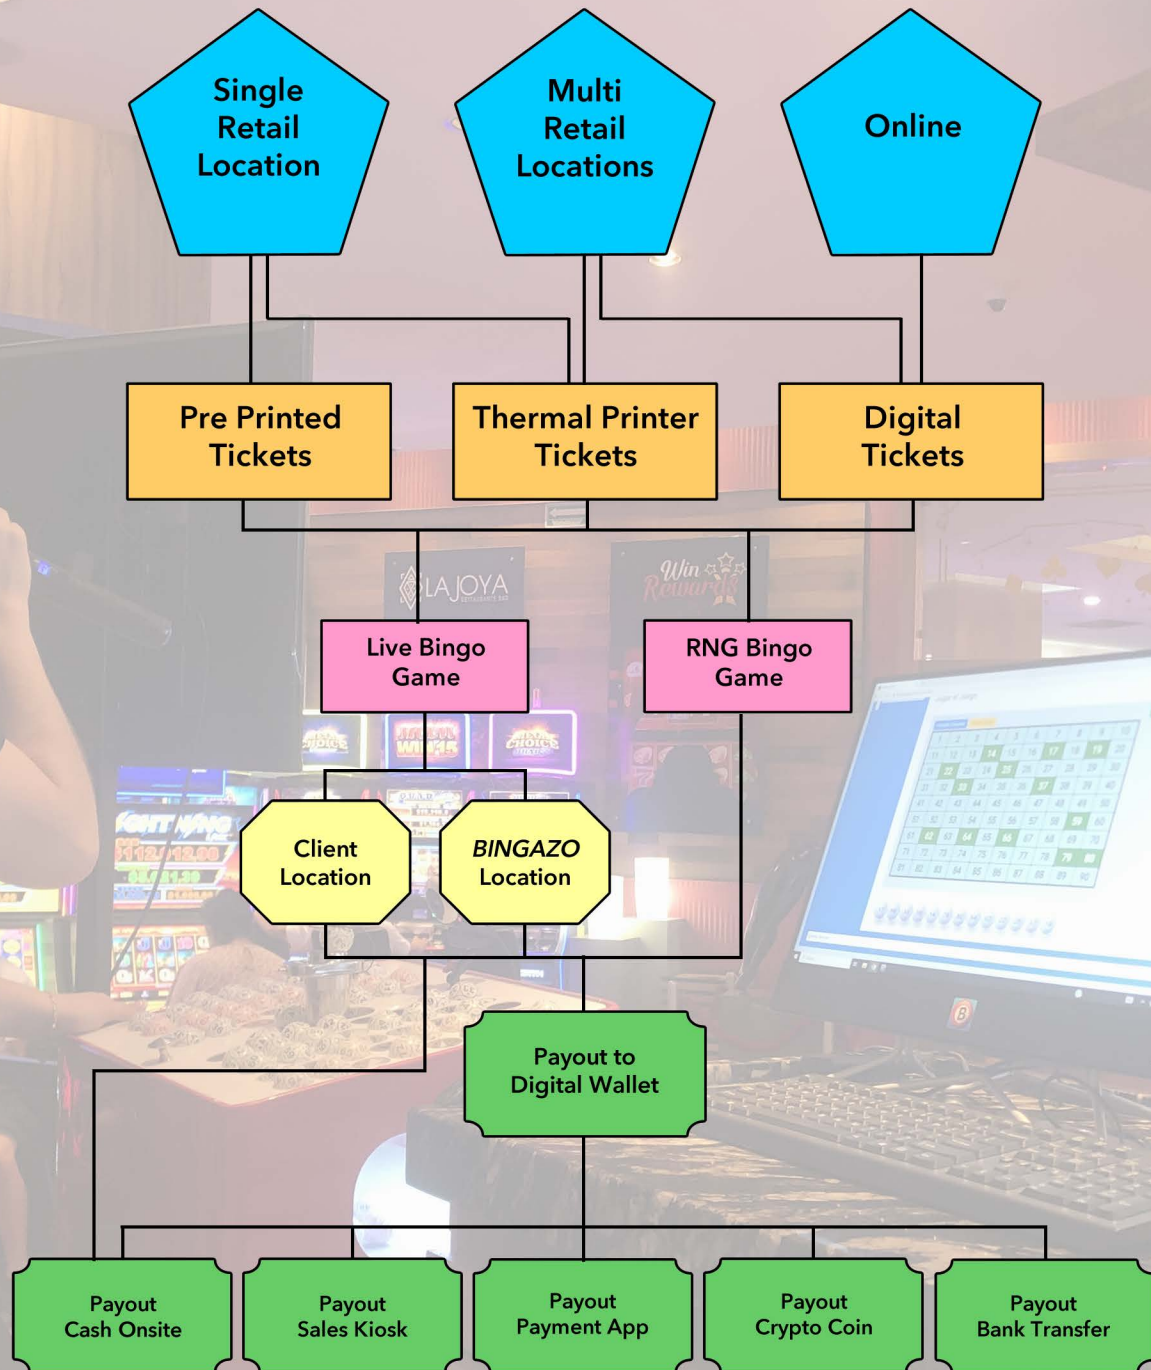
Single Retail Location

Multi Retail Locations

Online

Pre Printed Tickets

Thermal Printer Tickets

Digital Tickets

LA JOYA

Win Rewards

Live Bingo Game

RNG Bingo Game

Client Location

BINGAZO Location

Payout to Digital Wallet

Payout Cash Onsite

Payout Sales Kiosk

Payout Payment App

Payout Crypto Coin

Payout Bank Transfer